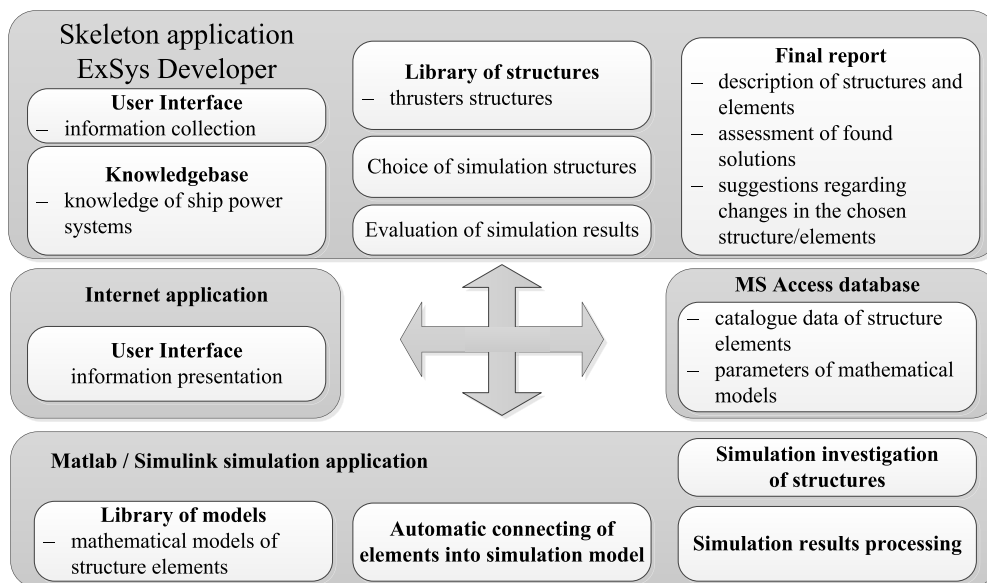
Skeleton application ExSys Developer

User Interface
– information collection

Knowledgebase
– knowledge of ship power systems

Library of structures
– thrusters structures

Choice of simulation structures

Evaluation of simulation results

Final report
– description of structures and elements
– assessment of found solutions
– suggestions regarding changes in the chosen structure/elements

Internet application

User Interface
information presentation

MS Access database
– catalogue data of structure elements
– parameters of mathematical models

Matlab / Simulink simulation application

Simulation investigation of structures

Library of models
– mathematical models of structure elements

Automatic connecting of elements into simulation model

Simulation results processing